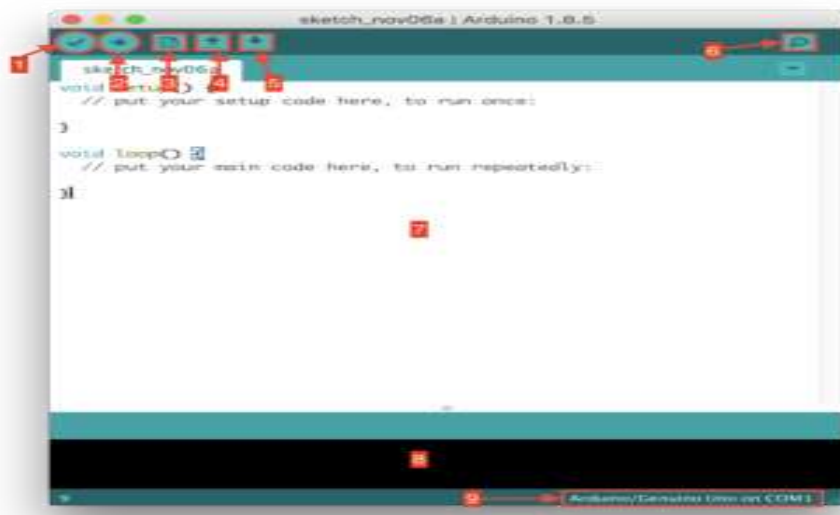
sketch_nov06a | Arduino 1.8.5

1 2 3 4 5 6

sketch_nov06a

void setup() {
  // put your setup code here, to run once:

}

void loop() {
  // put your main code here, to run repeatedly:

}

7

8

9 Arduino/Genuino Uno on COM1